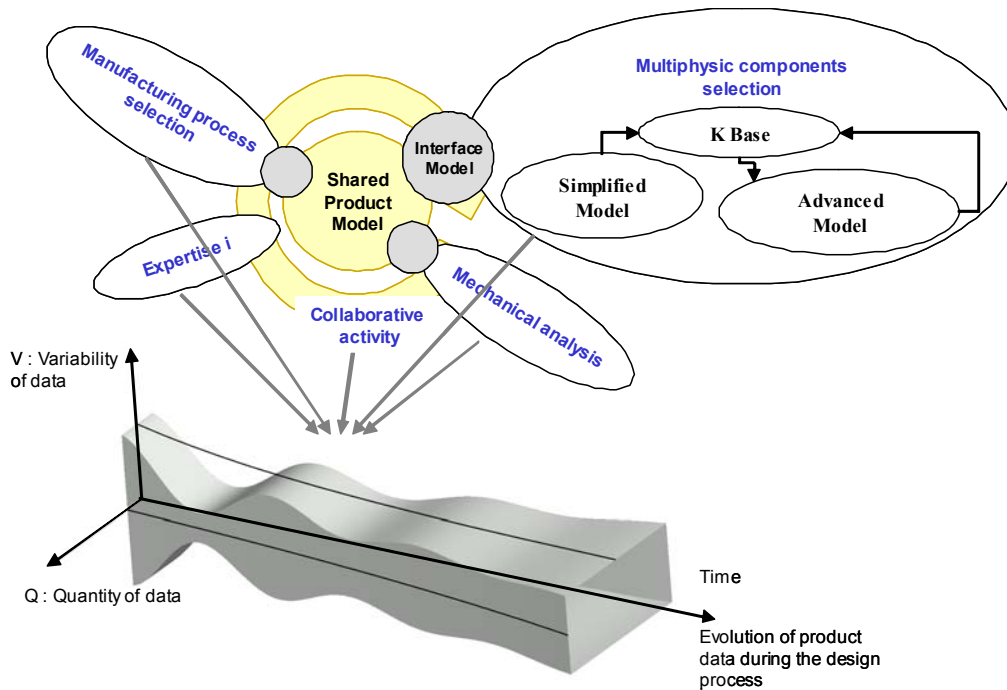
Manufacturing process selection

Shared Product Model

Interface Model

Multiphysic components selection

K Base

Simplified Model

Advanced Model

Expertise i

Collaborative activity

Mechanical analysis

V : Variability of data

Q : Quantity of data

Time

Evolution of product data during the design process